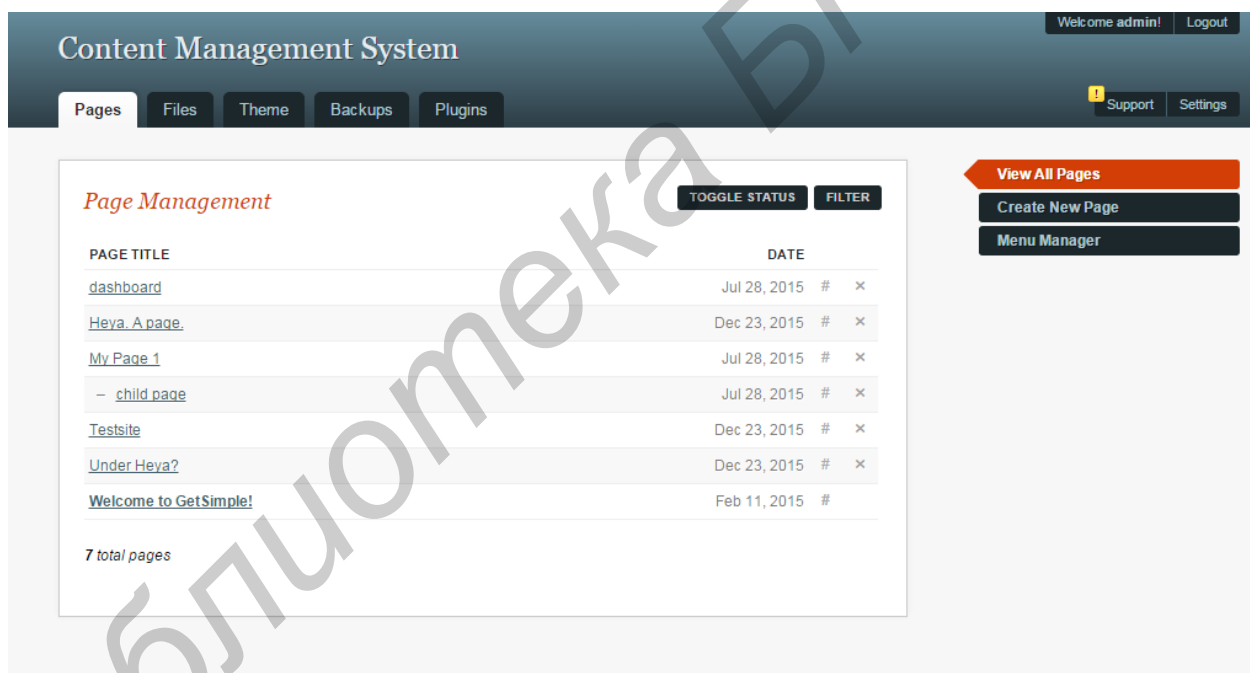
Welcome admin! Logout

Content Management System

Pages Files Theme Backups Plugins

! Support Settings

Page Management

TOGGLE STATUS FILTER

| PAGE TITLE | DATE | | |
|---|---|---|---|
| dashboard | Jul 28, 2015 | # | × |
| Heya. A page. | Dec 23, 2015 | # | × |
| My Page 1 | Jul 28, 2015 | # | × |
| – child page | Jul 28, 2015 | # | × |
| Testsite | Dec 23, 2015 | # | × |
| Under Heya? | Dec 23, 2015 | # | × |
| Welcome to GetSimple! | Feb 11, 2015 | # | |

7 total pages

View All Pages
Create New Page
Menu Manager

Бiблiотека БГ